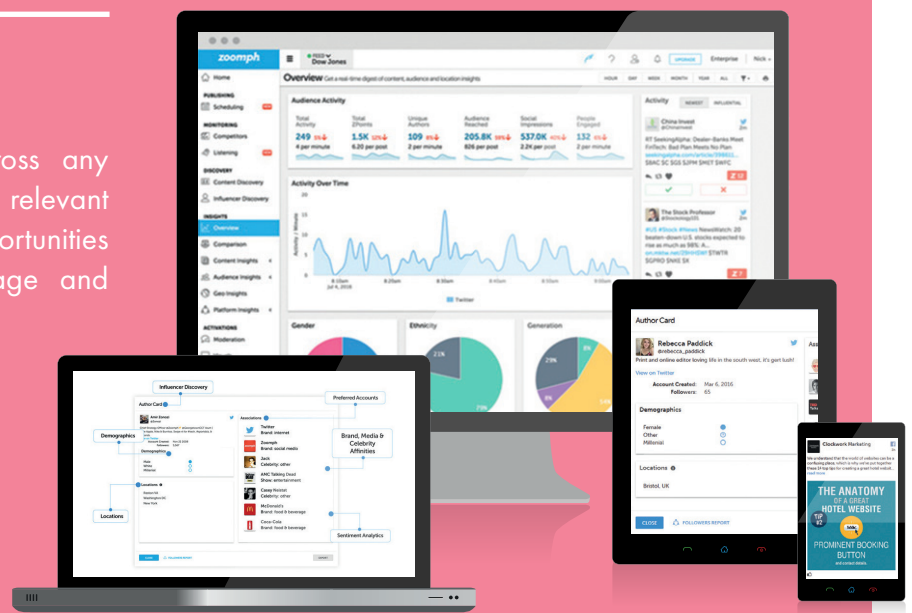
oss any
relevant
ortunities
age and

zoomph
FEED
Dow Jones
UPGRADE
Enterprise
Nick
Home
PUBLISHING
Scheduling
MONITORING
Competitors
Listening
DISCOVERY
Content Discovery
Influencer Discovery
INSIGHTS
Overview
Comparison
Content Insights
Audience Insights
Geo Insights
Platform Insights
ACTIVATIONS
Moderation
Overview Get a real-time digest of content, audience and location insights
HOUR
DAY
WEEK
MONTH
YEAR
ALL
Audience Activity
Total Activity
249
4 per minute
Total ZPoints
1.5K
6.20 per post
Unique Authors
109
2 per minute
Audience Reached
205.8K
826 per post
Social Impressions
537.0K
2.2K per post
People Engaged
132
2 per minute
Activity Over Time
Activity / Minute
Twitter
Activity
NEWEST
INFLUENTIAL
China Invest
RT SeekingAlpha: Dealer-Banks Meet FinTech: Bad Plan Meets No Plan
The Stock Professor
#US $Stock #News NewsWatch: 20 beaten-down U.S. stocks expected to rise as much as 98% A...
Gender
Ethnicity
Generation

Influencer Discovery
Author Card
Preferred Accounts
Demographics
Associations
Twitter
Brand: internet
Zoomph
Brand: social media
Jack
Celebrity: other
AMC Talking Dead
Show: entertainment
Casey Neistat
Celebrity: other
McDonald's
Brand: food & beverage
Coca-Cola
Brand: food & beverage
Brand, Media & Celebrity Affinities
Locations
Sentiment Analytics

Author Card
Rebecca Paddick
@rebecca_paddick
Print and online editor loving life in the south west, it's got lush!
View on Twitter
Account Created: Mar 6, 2016
Followers: 65
Demographics
Female
Other
Millenial
Locations
Bristol, UK
CLOSE
FOLLOWERS REPORT

Clockwork Marketing
THE ANATOMY
OF A GREAT
HOTEL WEBSITE
PROMINENT BOOKING BUTTON